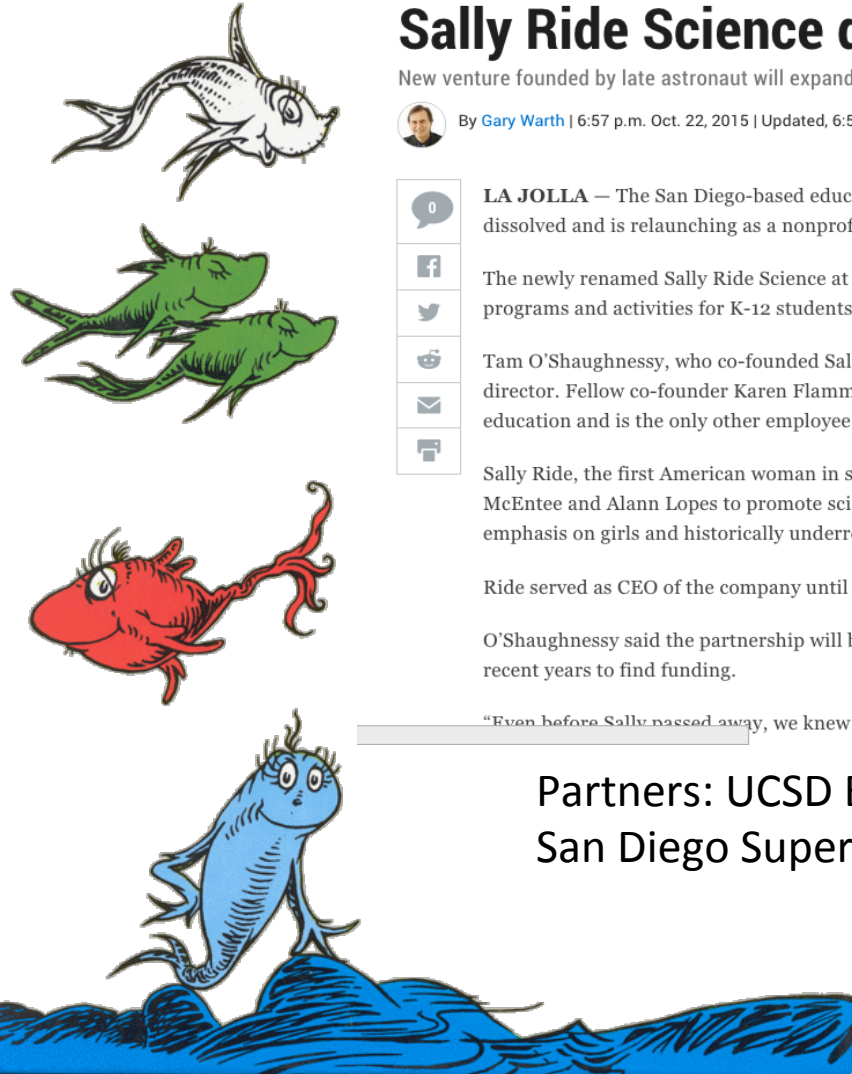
Sally Ride Science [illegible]

New venture founded by late astronaut will expand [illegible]

By Gary Warth | 6:57 p.m. Oct. 22, 2015 | Updated, 6:5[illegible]

0

LA JOLLA — The San Diego-based educ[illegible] dissolved and is relaunching as a nonprof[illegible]

The newly renamed Sally Ride Science at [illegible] programs and activities for K-12 students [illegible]

Tam O'Shaughnessy, who co-founded Sal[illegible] director. Fellow co-founder Karen Flamm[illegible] education and is the only other employee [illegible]

Sally Ride, the first American woman in s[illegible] McEntee and Alann Lopes to promote sci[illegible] emphasis on girls and historically underr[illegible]

Ride served as CEO of the company until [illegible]

O'Shaughnessy said the partnership will b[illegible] recent years to find funding.

"Even before Sally passed away, we knew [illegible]

Partners: UCSD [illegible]
San Diego Super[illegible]